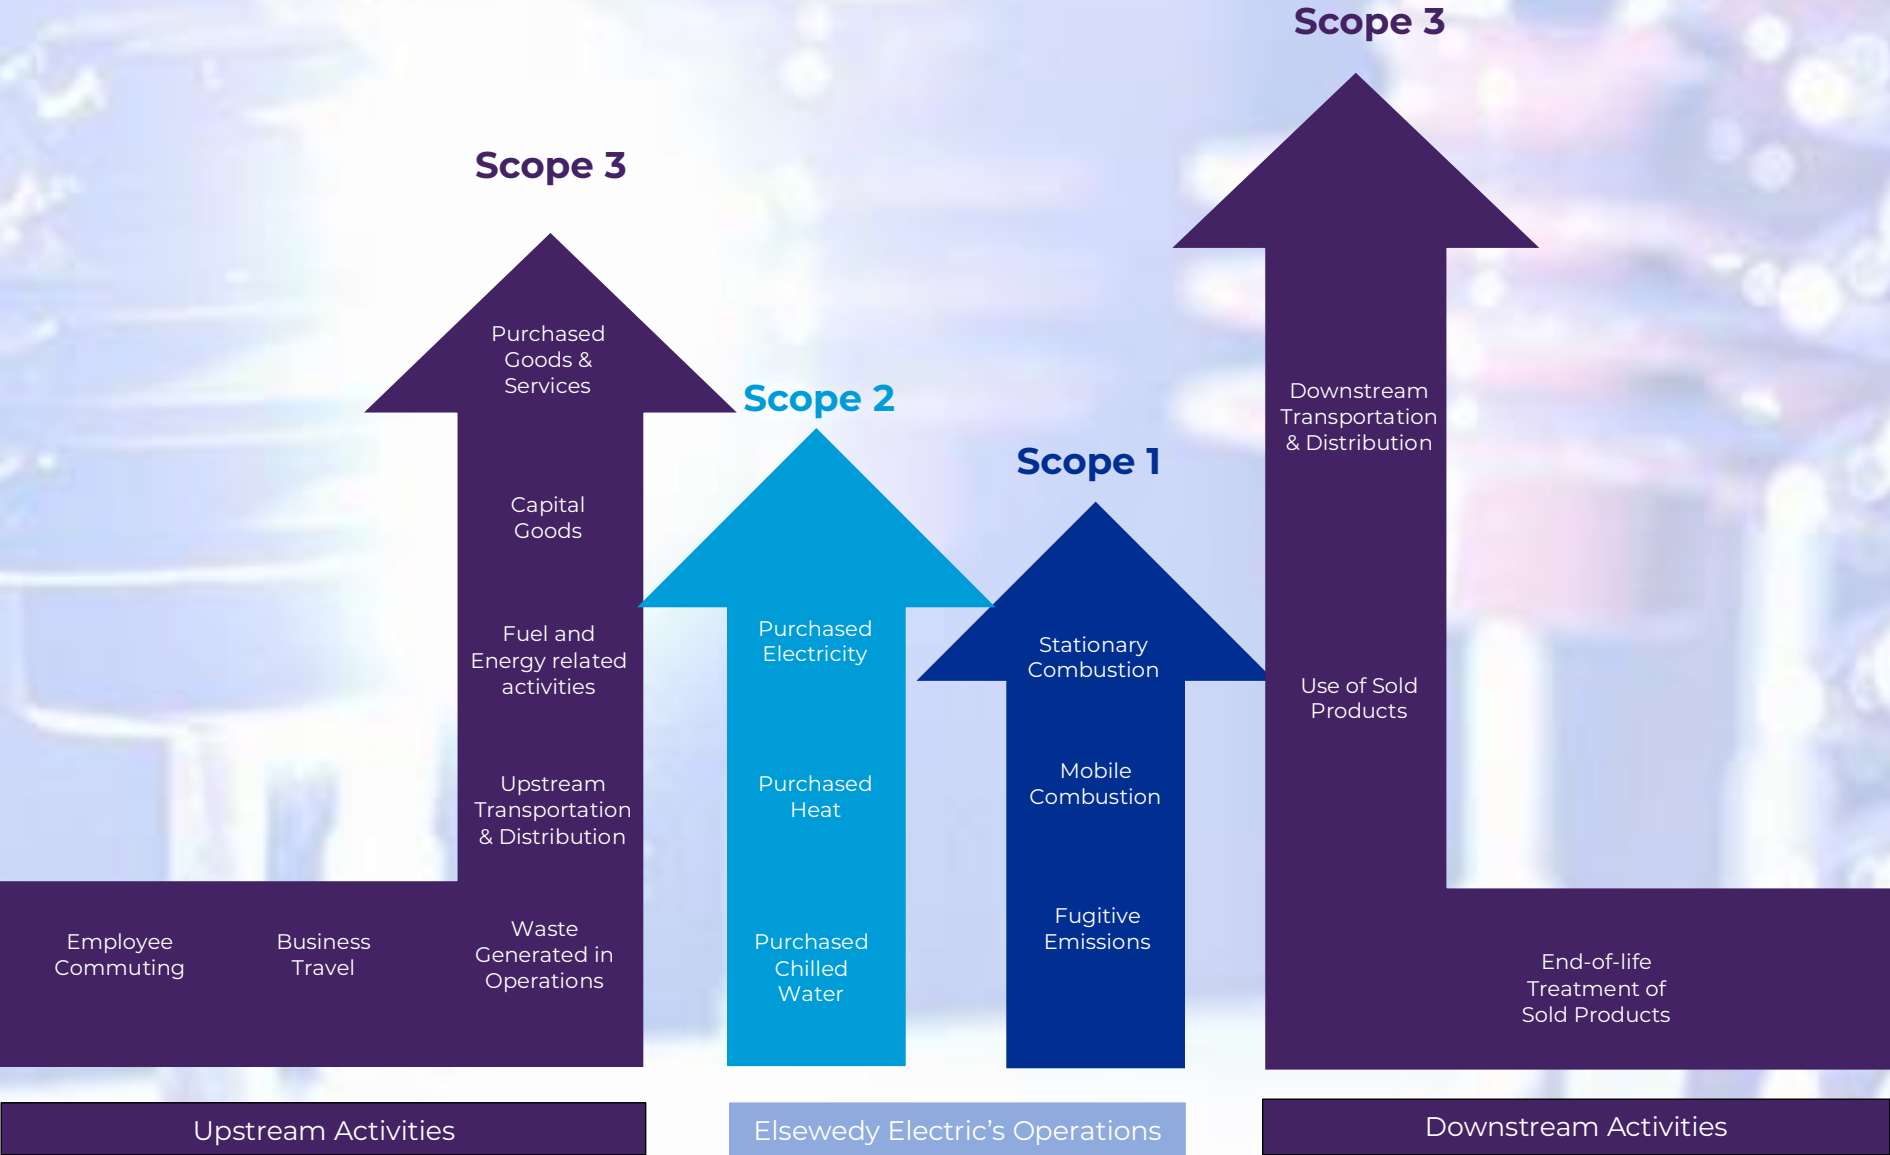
Scope 3

Purchased Goods & Services

Capital Goods

Fuel and Energy related activities

Upstream Transportation & Distribution

Employee Commuting

Business Travel

Waste Generated in Operations

Scope 2

Purchased Electricity

Purchased Heat

Purchased Chilled Water

Scope 1

Stationary Combustion

Mobile Combustion

Fugitive Emissions

Scope 3

Downstream Transportation & Distribution

Use of Sold Products

End-of-life Treatment of Sold Products

Upstream Activities

Elsewedy Electric's Operations

Downstream Activities